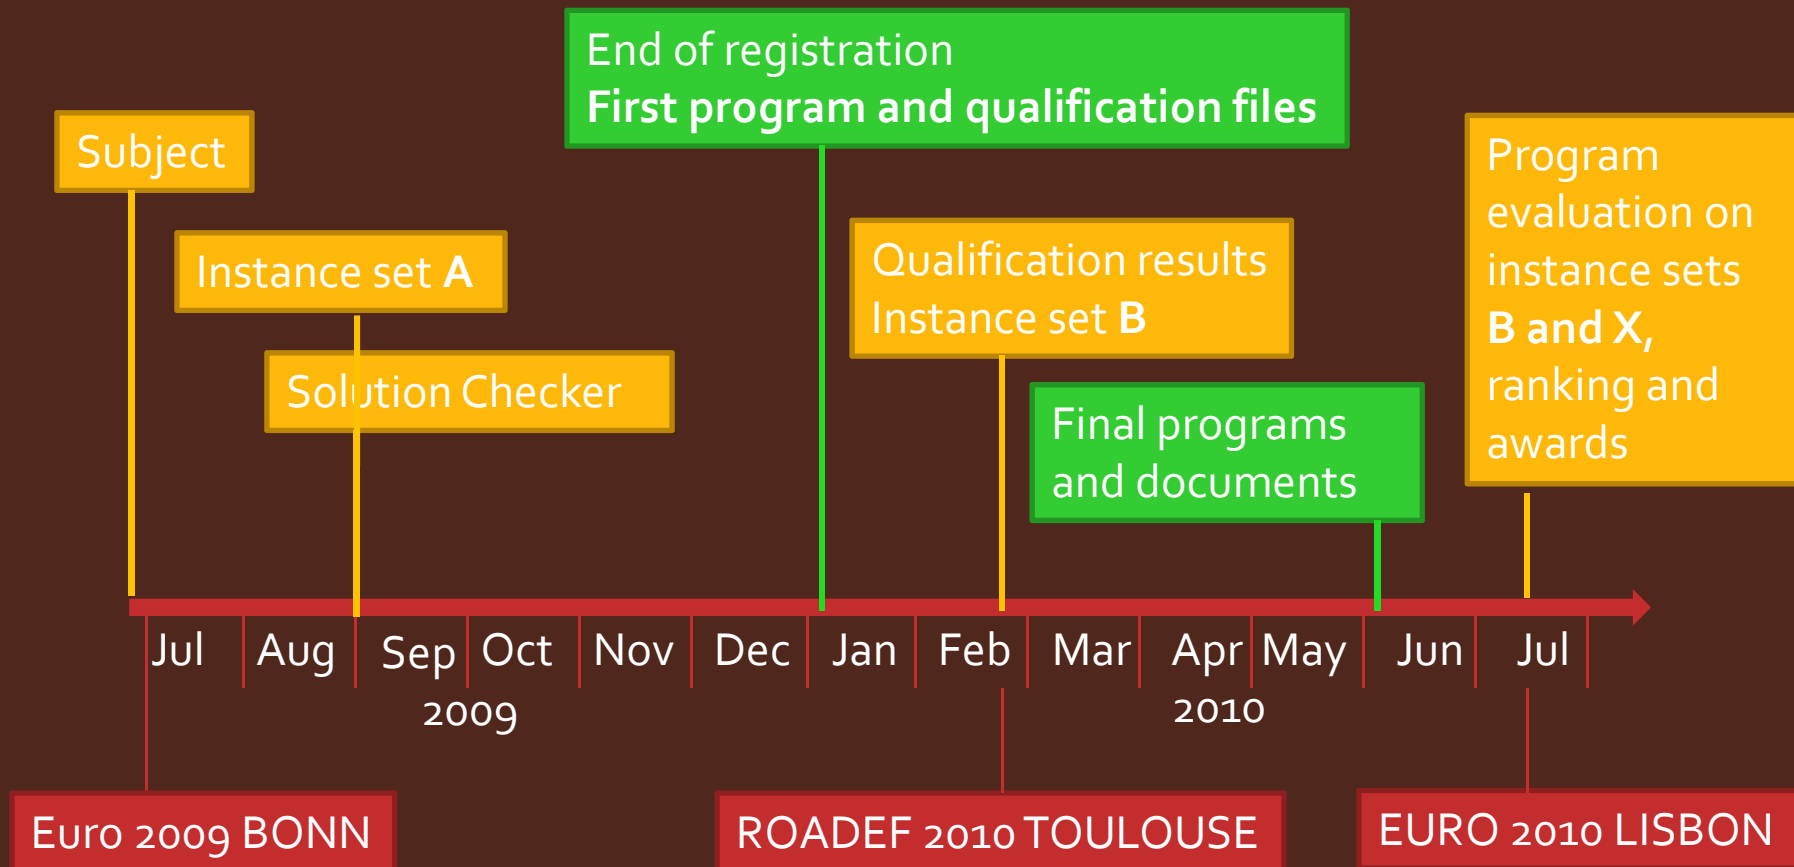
End of registration
**First program and qualification files**

Subject

Instance set **A**

Solution Checker

Qualification results
Instance set **B**

Final programs and documents

Program evaluation on instance sets **B and X,** ranking and awards

Jul Aug Sep Oct Nov Dec Jan Feb Mar Apr May Jun Jul

2009

2010

Euro 2009 BONN

ROADEF 2010 TOULOUSE

EURO 2010 LISBON